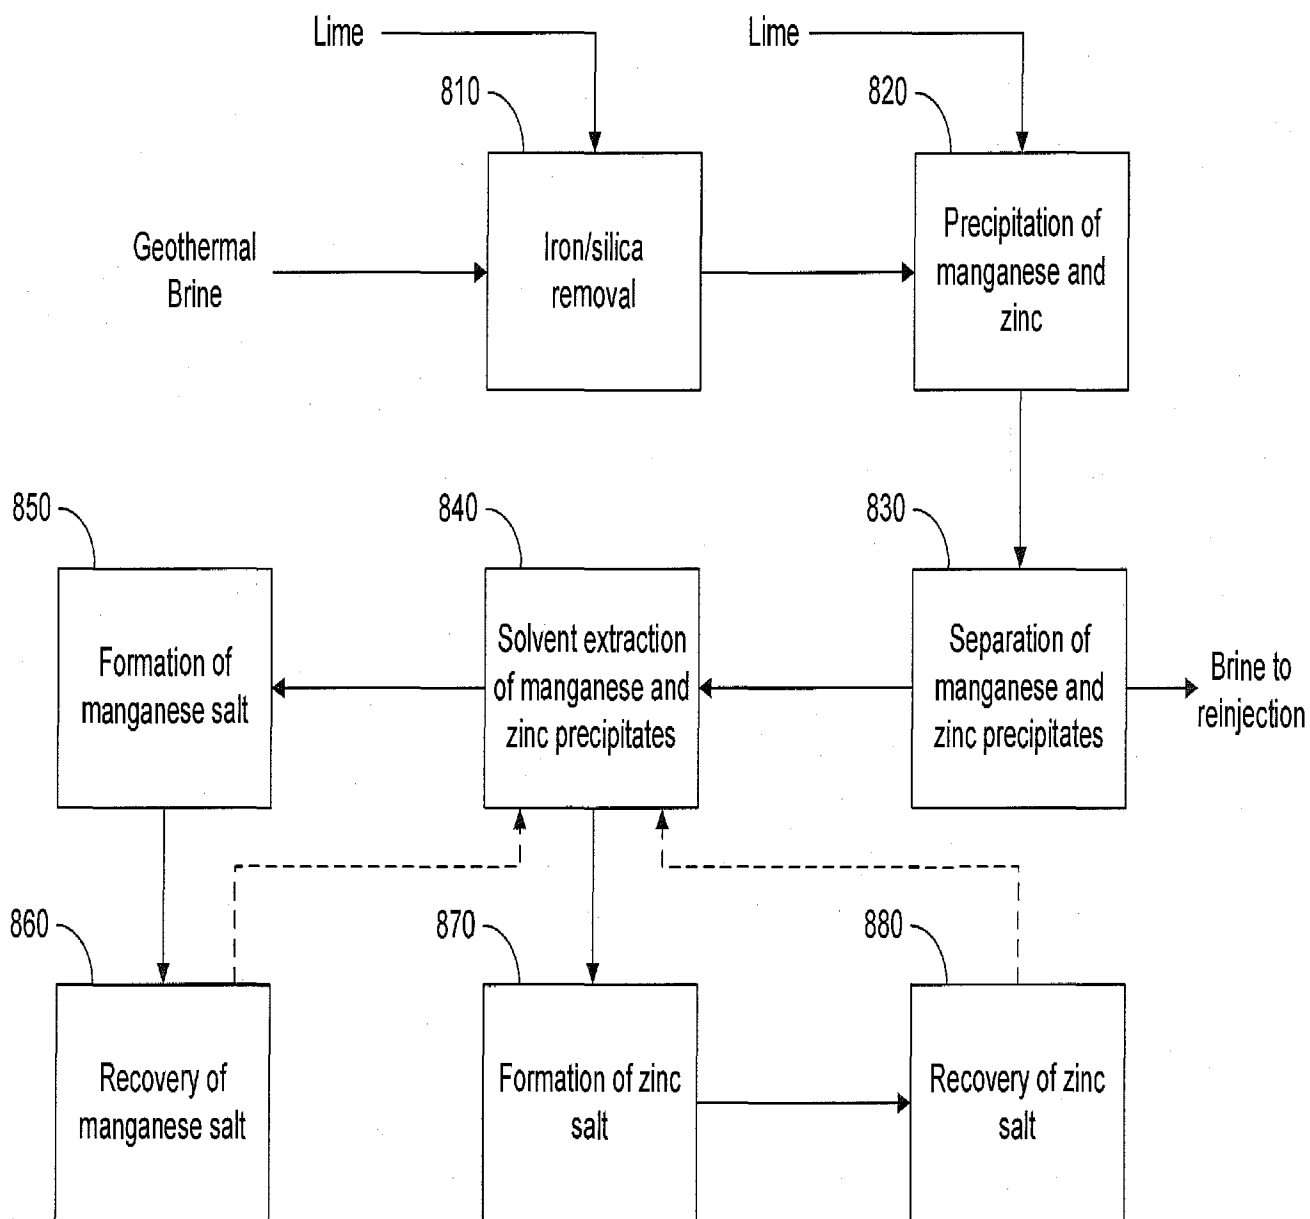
Lime

Lime

810

820

Geothermal Brine

Iron/silica removal

Precipitation of manganese and zinc

850

840

830

Formation of manganese salt

Solvent extraction of manganese and zinc precipitates

Separation of manganese and zinc precipitates

Brine to reinjection

860

870

880

Recovery of manganese salt

Formation of zinc salt

Recovery of zinc salt